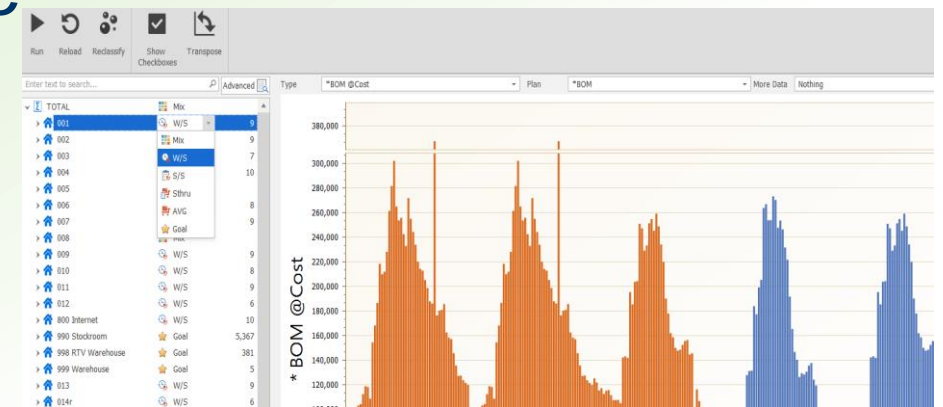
Run Reload Reclassify Show Checkboxes Transpose

Enter text to search... Advanced

Type *BOM @Cost Plan *BOM More Data Nothing

| | | |
|---|---|---|
| TOTAL | Mix | |
| 001 | W/S | 9 |
| 002 | Mix | 9 |
| 003 | W/S | 7 |
| 004 | S/S | 10 |
| 005 | Sthru | |
| 006 | AVG | 8 |
| 007 | Goal | 9 |
| 008 | Mix | |
| 009 | W/S | 9 |
| 010 | W/S | 8 |
| 011 | W/S | 9 |
| 012 | W/S | 6 |
| 800 Internet | W/S | 10 |
| 990 Stockroom | Goal | 5,367 |
| 998 RTV Warehouse | Goal | 381 |
| 999 Warehouse | Goal | 5 |
| 013 | W/S | 9 |
| 014r | W/S | 6 |

* BOM @Cost

380,000
300,000
280,000
260,000
240,000
220,000
200,000
180,000
160,000
140,000
120,000